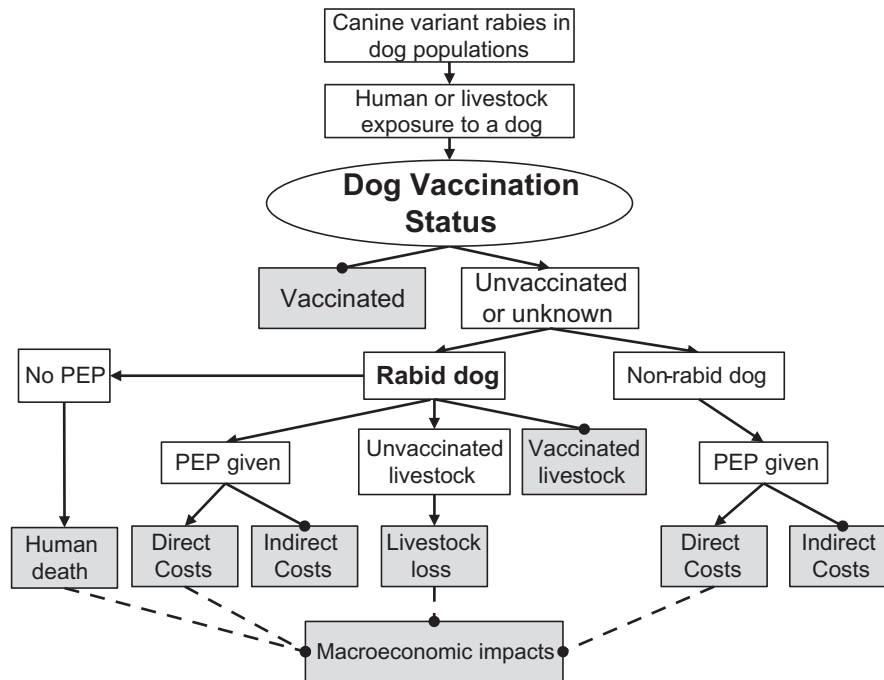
Canine variant rabies in dog populations

Human or livestock exposure to a dog

Dog Vaccination Status

Vaccinated

Unvaccinated or unknown

No PEP

Rabid dog

Non-rabid dog

PEP given

Unvaccinated livestock

Vaccinated livestock

PEP given

Human death

Direct Costs

Indirect Costs

Livestock loss

Direct Costs

Indirect Costs

Macroeconomic impacts